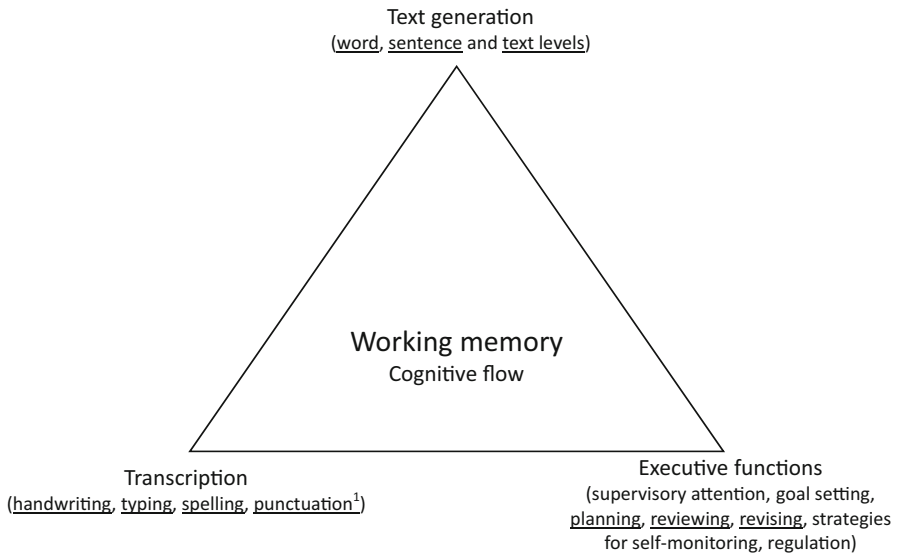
Text generation
(word, sentence and text levels)

Working memory
Cognitive flow

Transcription
(handwriting, typing, spelling, punctuation$^1$)

Executive functions
(supervisory attention, goal setting, planning, reviewing, revising, strategies for self-monitoring, regulation)